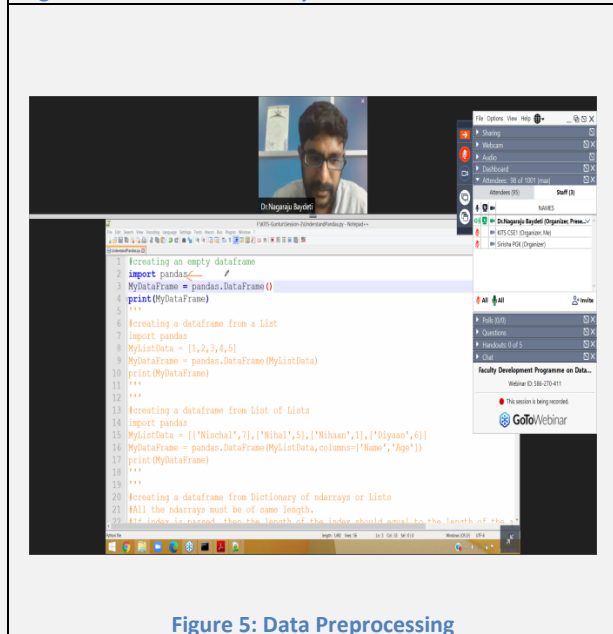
Dr.Nagaraju Baydeti

1 #creating an empty dataframe
2 import pandas
3 MyDataFrame = pandas.DataFrame()
4 print(MyDataFrame)
5 '''
6 #creating a dataframe from a List
7 import pandas
8 MyListData = [1,2,3,4,5]
9 MyDataFrame = pandas.DataFrame(MyListData)
10 print(MyDataFrame)
11 '''
12 '''
13 #creating a dataframe from List of Lists
14 import pandas
15 MyListData = [['Nischal',7],['Nihal',5],['Nihaan',1],['Diyaan',6]]
16 MyDataFrame = pandas.DataFrame(MyListData,columns=['Name','Age'])
17 print(MyDataFrame)
18 '''
19 '''
20 #creating a dataframe from Dictionary of ndarrays or Lists
21 #All the ndarrays must be of same length.
22 #If index is passed, then the length of the index should equal to the length of the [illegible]

File Options View Help
Sharing
Webcam
Audio
Dashboard
Attendees: 98 of 1001 (max)
Attendees (95)
Staff (3)
NAMES
Dr.Nagaraju Baydeti (Organizer, Prese...
KITS CSE1 (Organizer, Me)
Sirisha PGK (Organizer)
All
All
Invite
Polls (0/0)
Questions
Handouts: 0 of 5
Chat
Faculty Development Programme on Data...
Webinar ID: 586-270-411
This session is being recorded.
GoToWebinar

Figure 5: Data Preprocessing